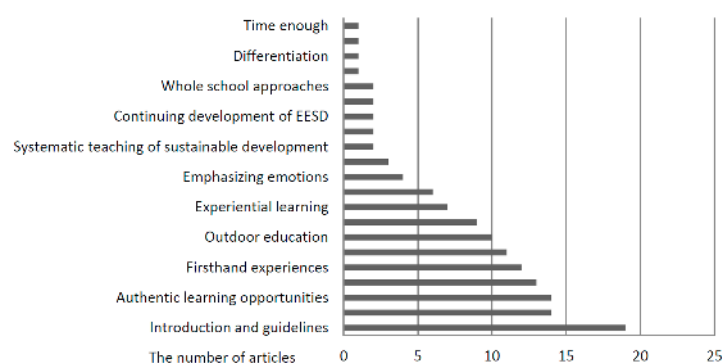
Time enough
Differentiation
Whole school approaches
Continuing development of EESD
Systematic teaching of sustainable development
Emphasizing emotions
Experiential learning
Outdoor education
Firsthand experiences
Authentic learning opportunities
Introduction and guidelines
The number of articles
0
5
10
15
20
25